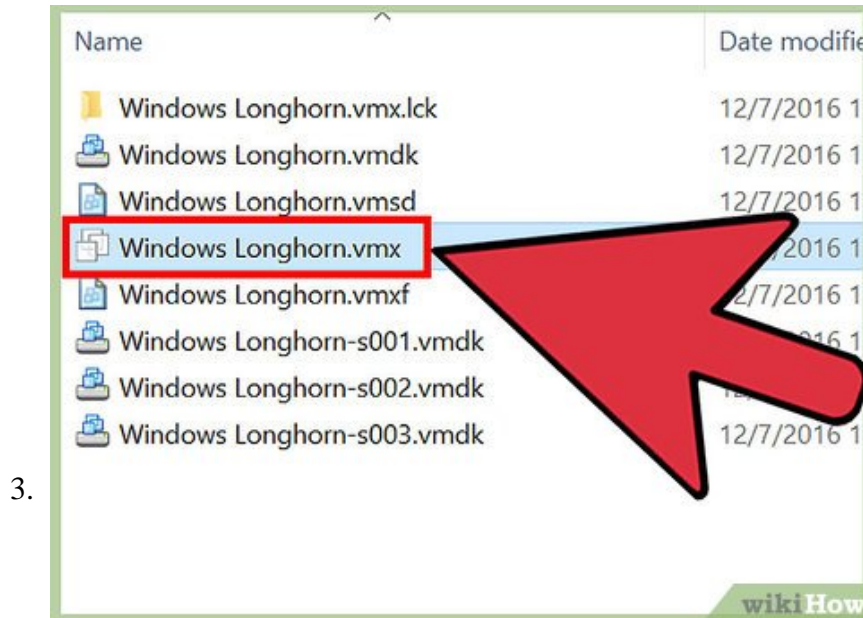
3.

| Name | Date modifie |
|---|---|
| Windows Longhorn.vmx.lck | 12/7/2016 1 |
| Windows Longhorn.vmdk | 12/7/2016 1 |
| Windows Longhorn.vmsd | 12/7/2016 1 |
| Windows Longhorn.vmx | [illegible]/2016 1 |
| Windows Longhorn.vmxf | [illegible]2/7/2016 1 |
| Windows Longhorn-s001.vmdk | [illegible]16 1 |
| Windows Longhorn-s002.vmdk | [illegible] |
| Windows Longhorn-s003.vmdk | 12/7/2016 1 |

wikiHow